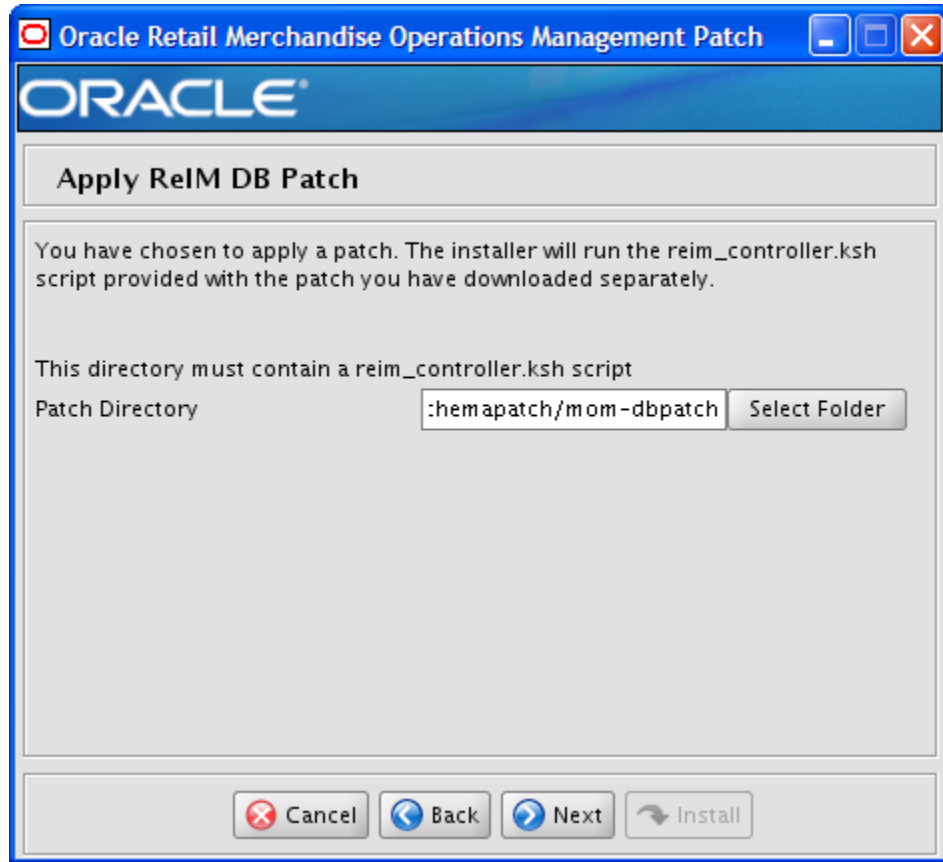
Oracle Retail Merchandise Operations Management Patch

ORACLE

Apply ReIM DB Patch

You have chosen to apply a patch. The installer will run the reim_controller.ksh script provided with the patch you have downloaded separately.

This directory must contain a reim_controller.ksh script

Patch Directory :hemapatch/mom-dbpatch Select Folder

Cancel Back Next Install